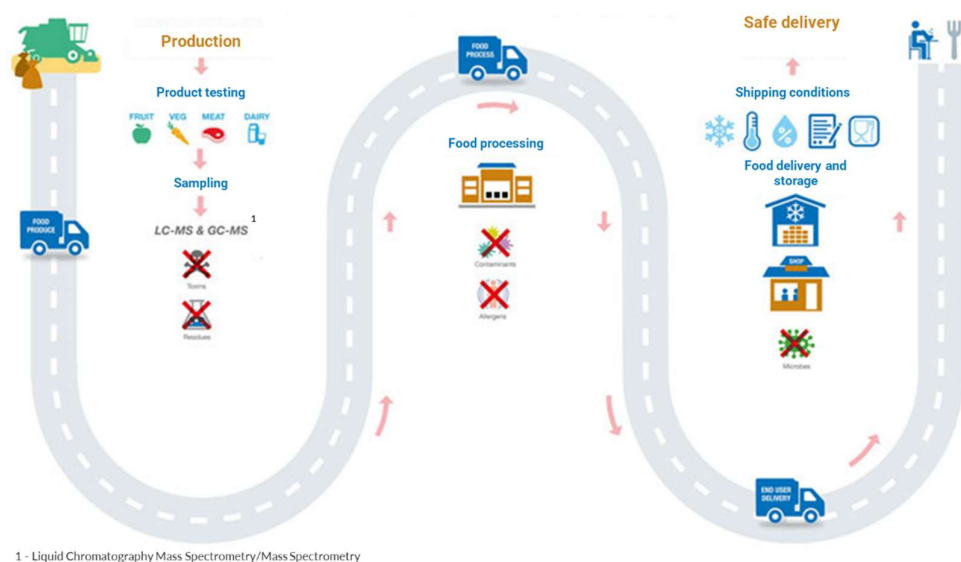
Production

Product testing

FRUIT VEG MEAT DAIRY

Sampling

FOOD PRODUCE

LC-MS & GC-MS $^1$

Toxins

Residues

FOOD PROCESS

Food processing

Contaminants

Allergens

Safe delivery

Shipping conditions

Food delivery and storage

SHOP

Microbes

END USER DELIVERY

1 - Liquid Chromatography Mass Spectrometry/Mass Spectrometry